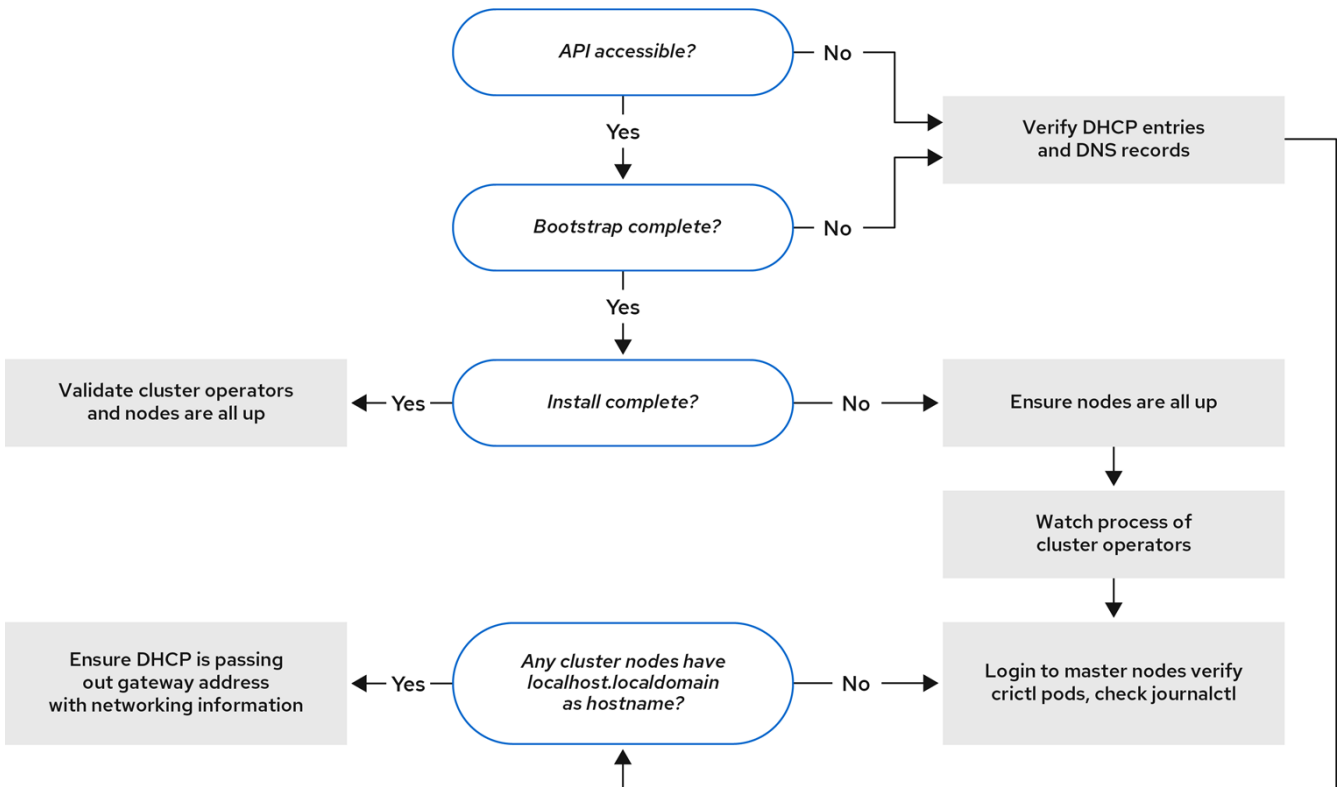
API accessible?

No

Verify DHCP entries and DNS records

Yes

Bootstrap complete?

No

Yes

Validate cluster operators and nodes are all up

Yes

Install complete?

No

Ensure nodes are all up

Watch process of cluster operators

Ensure DHCP is passing out gateway address with networking information

Yes

Any cluster nodes have localhost.localdomain as hostname?

No

Login to master nodes verify crictl pods, check journalctl